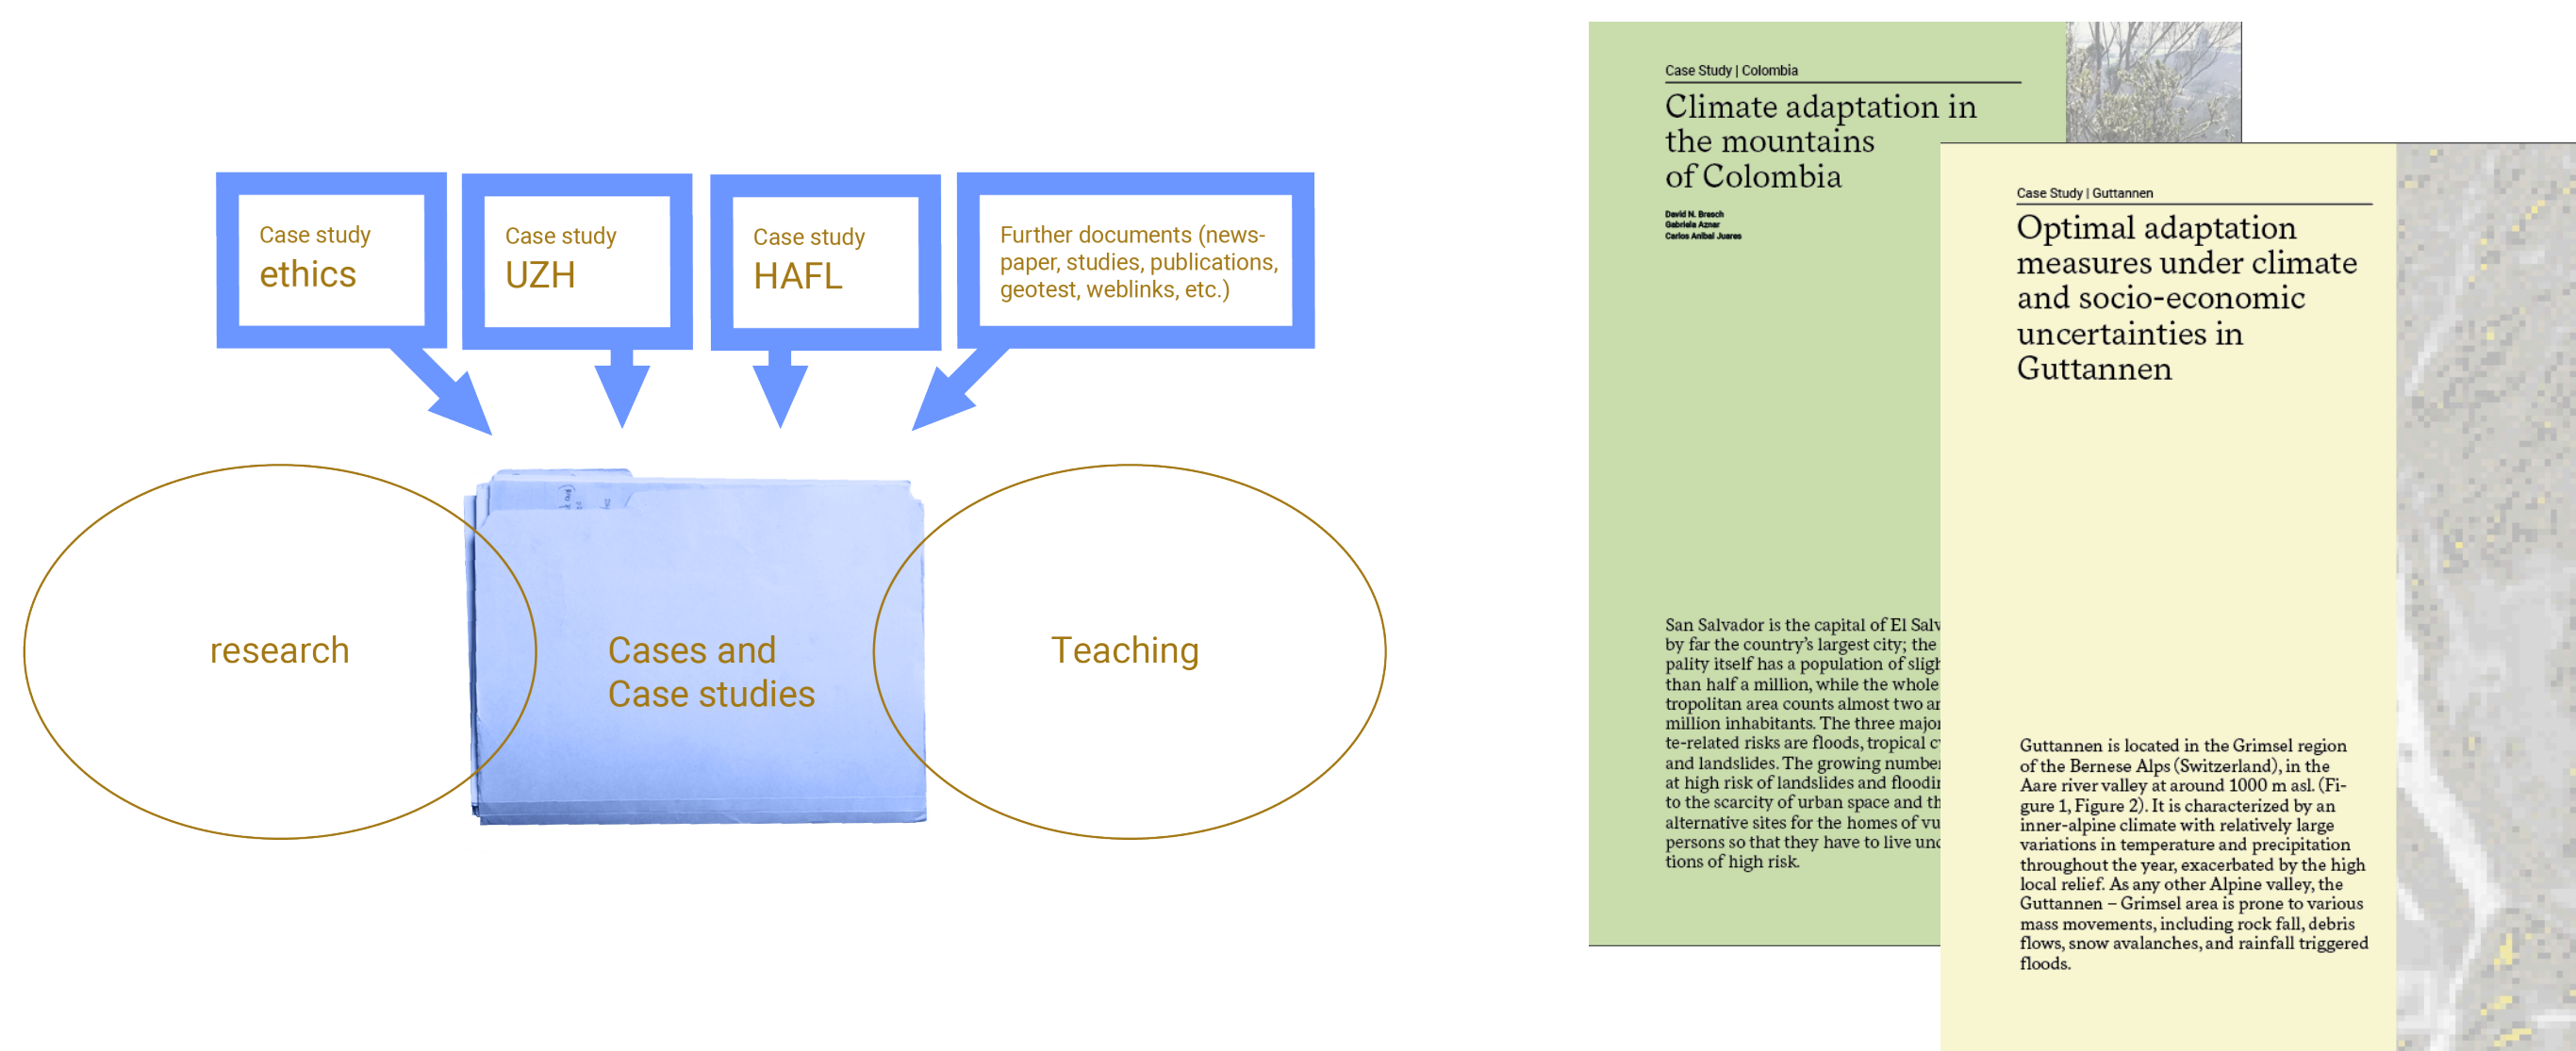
Case study
ethics

Case study
UZH

Case study
HAFL

Further documents (newspaper, studies, publications, geotest, weblinks, etc.)

research

Cases and
Case studies

Teaching

Case Study | Colombia

Climate adaptation in the mountains of Colombia

David N. Bresch
Gabriela Aznar
Carlos Aníbal Juares

San Salvador is the capital of El Salv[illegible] by far the country's largest city; the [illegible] pality itself has a population of sligh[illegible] than half a million, while the whole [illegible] tropolitan area counts almost two ar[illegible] million inhabitants. The three major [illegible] te-related risks are floods, tropical c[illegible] and landslides. The growing numbe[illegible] at high risk of landslides and floodi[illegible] to the scarcity of urban space and th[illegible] alternative sites for the homes of vu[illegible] persons so that they have to live un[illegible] tions of high risk.

Case Study | Guttannen

Optimal adaptation measures under climate and socio-economic uncertainties in Guttannen

Guttannen is located in the Grimsel region of the Bernese Alps (Switzerland), in the Aare river valley at around 1000 m asl. (Figure 1, Figure 2). It is characterized by an inner-alpine climate with relatively large variations in temperature and precipitation throughout the year, exacerbated by the high local relief. As any other Alpine valley, the Guttannen – Grimsel area is prone to various mass movements, including rock fall, debris flows, snow avalanches, and rainfall triggered floods.